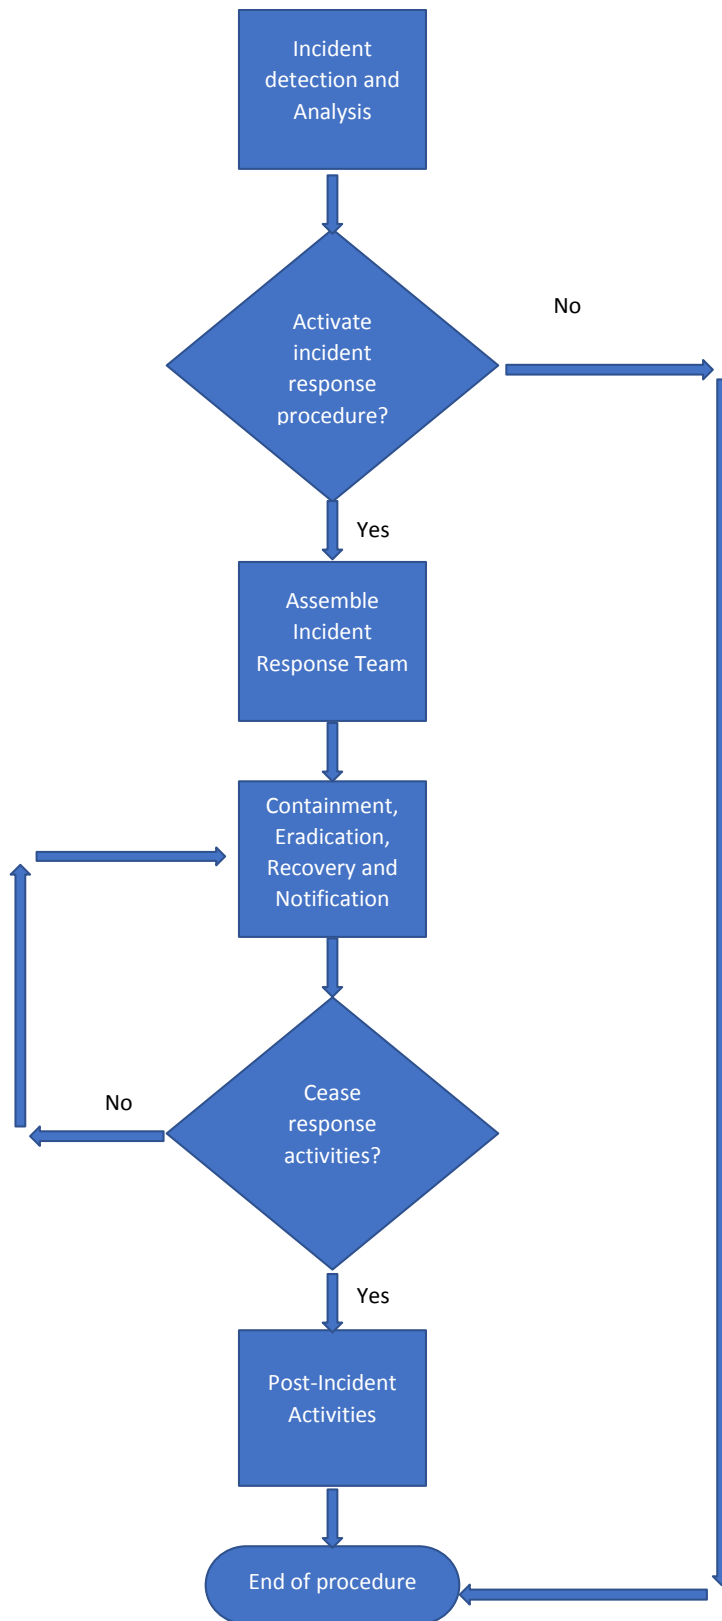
Incident detection and Analysis

Activate incident response procedure?

No

Yes

Assemble Incident Response Team

Containment, Eradication, Recovery and Notification

Cease response activities?

No

Yes

Post-Incident Activities

End of procedure